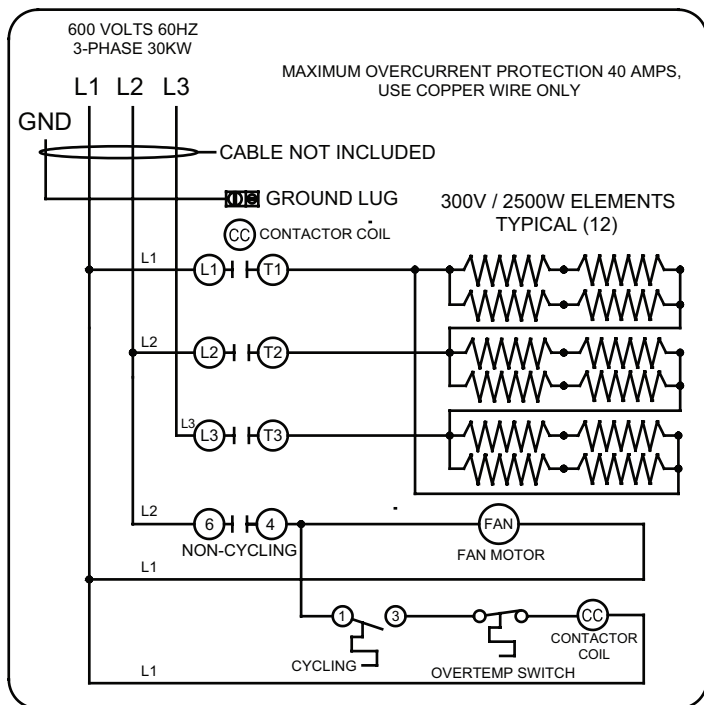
600 VOLTS 60HZ
3-PHASE 30KW

MAXIMUM OVERCURRENT PROTECTION 40 AMPS, USE COPPER WIRE ONLY

L1 L2 L3

GND

CABLE NOT INCLUDED

GROUND LUG

300V / 2500W ELEMENTS TYPICAL (12)

CC CONTACTOR COIL

L1

L1 T1

L2

L2 T2

L3

L3 T3

L2

6 4

FAN

NON-CYCLING

FAN MOTOR

L1

1 3

CC

CONTACTOR COIL

CYCLING

OVERTEMP SWITCH

L1